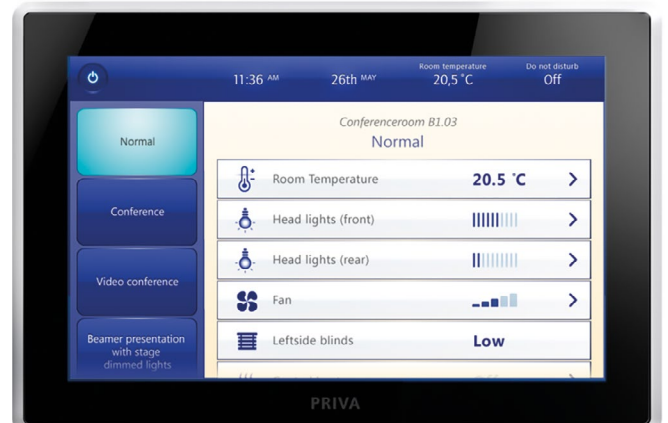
11:36 AM

26th MAY

Room temperature
20,5 °C

Do not disturb
Off

Normal

Conference

Video conference

Beamer presentation with stage dimmed lights

Conferenceroom B1.03
Normal

Room Temperature 20.5 °C >

Head lights (front) >

Head lights (rear) >

Fan >

Leftside blinds Low

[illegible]

PRIVA